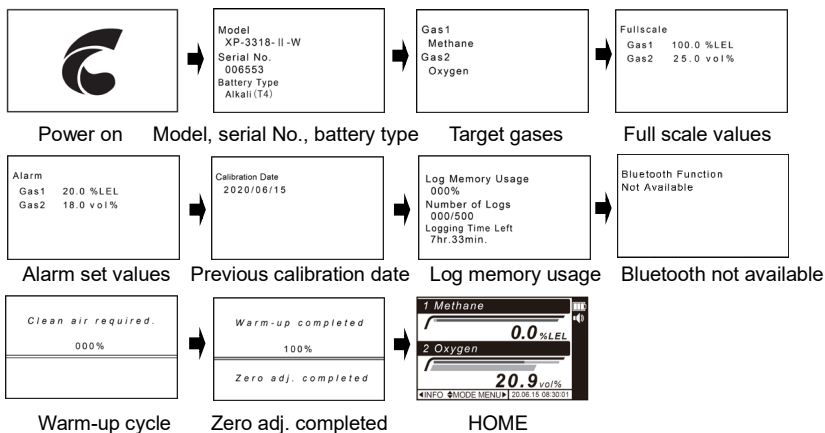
Model
XP-3318-Ⅱ-W
Serial No.
006553
Battery Type
Alkali (T4)

Gas1
Methane
Gas2
Oxygen

Fullscale
Gas1 100.0 %LEL
Gas2 25.0 vol%

Power on

Model, serial No., battery type

Target gases

Full scale values

Alarm
Gas1 20.0 %LEL
Gas2 18.0 vol%

Calibration Date
2020/06/15

Log Memory Usage
000%
Number of Logs
000/500
Logging Time Left
7hr.33min.

Bluetooth Function
Not Available

Alarm set values

Previous calibration date

Log memory usage

Bluetooth not available

Clean air required.
000%

Warm-up completed
100%
Zero adj. completed

1 Methane
0.0 %LEL
2 Oxygen
20.9 vol%
◀INFO ⬍MODE MENU▶ 20.06.15 08:30:01

Warm-up cycle

Zero adj. completed

HOME